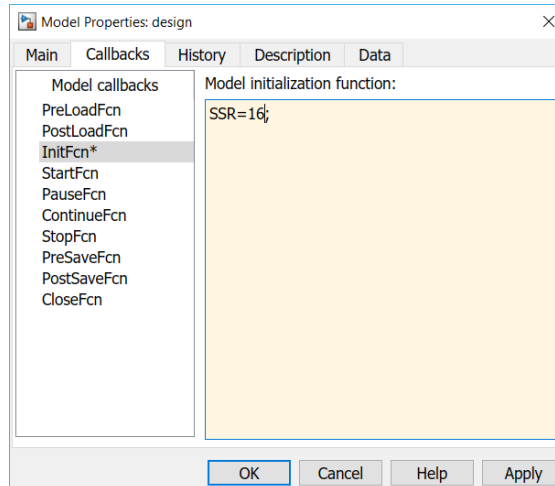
Model Properties: design

Main | Callbacks | History | Description | Data

Model callbacks
PreLoadFcn
PostLoadFcn
InitFcn*
StartFcn
PauseFcn
ContinueFcn
StopFcn
PreSaveFcn
PostSaveFcn
CloseFcn

Model initialization function:
SSR=16;

OK | Cancel | Help | Apply